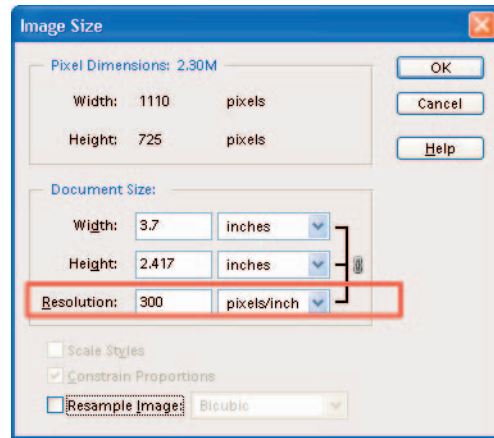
Image Size

Pixel Dimensions: 2.30M

Width: 1110 pixels

Height: 725 pixels

OK

Cancel

Help

Document Size:

Width: 3.7 inches

Height: 2.417 inches

Resolution: 300 pixels/inch

Scale Styles

Constrain Proportions

Resample Image: Bicubic